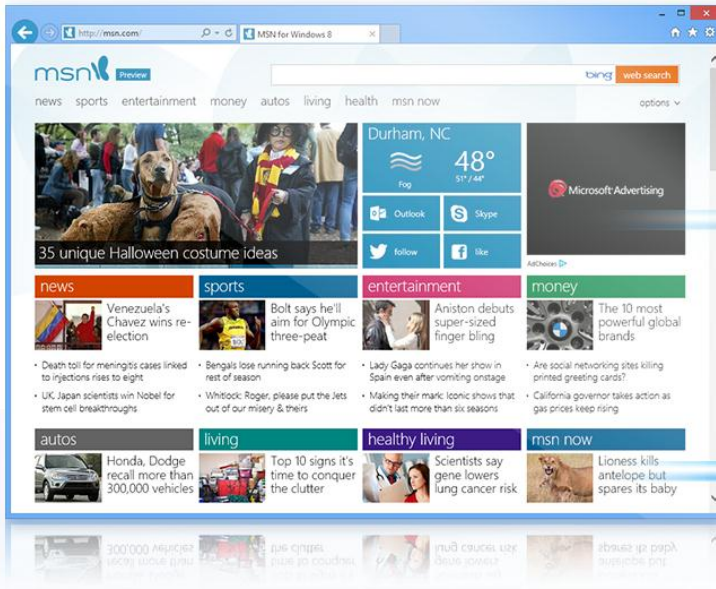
http://msn.com/

MSN for Windows 8

msn Preview

bing web search

news sports entertainment money autos living health msn now

options

35 unique Halloween costume ideas

Durham, NC

48°

Fog

51° / 44°

Outlook

Skype

follow

like

Microsoft Advertising

AdChoices

news

Venezuela's Chavez wins re-election

• Death toll for meningitis cases linked to injections rises to eight

• UK, Japan scientists win Nobel for stem cell breakthroughs

sports

Bolt says he'll aim for Olympic three-peat

• Bengals lose running back Scott for rest of season

• Whitlock: Roger, please put the Jets out of our misery & theirs

entertainment

Aniston debuts super-sized finger bling

• Lady Gaga continues her show in Spain even after vomiting onstage

• Making their mark: Iconic shows that didn't last more than six seasons

money

The 10 most powerful global brands

• Are social networking sites killing printed greeting cards?

• California governor takes action as gas prices keep rising

autos

Honda, Dodge recall more than 300,000 vehicles

living

Top 10 signs it's time to conquer the clutter

healthy living

Scientists say gene lowers lung cancer risk

msn now

Lioness kills antelope but spares its baby